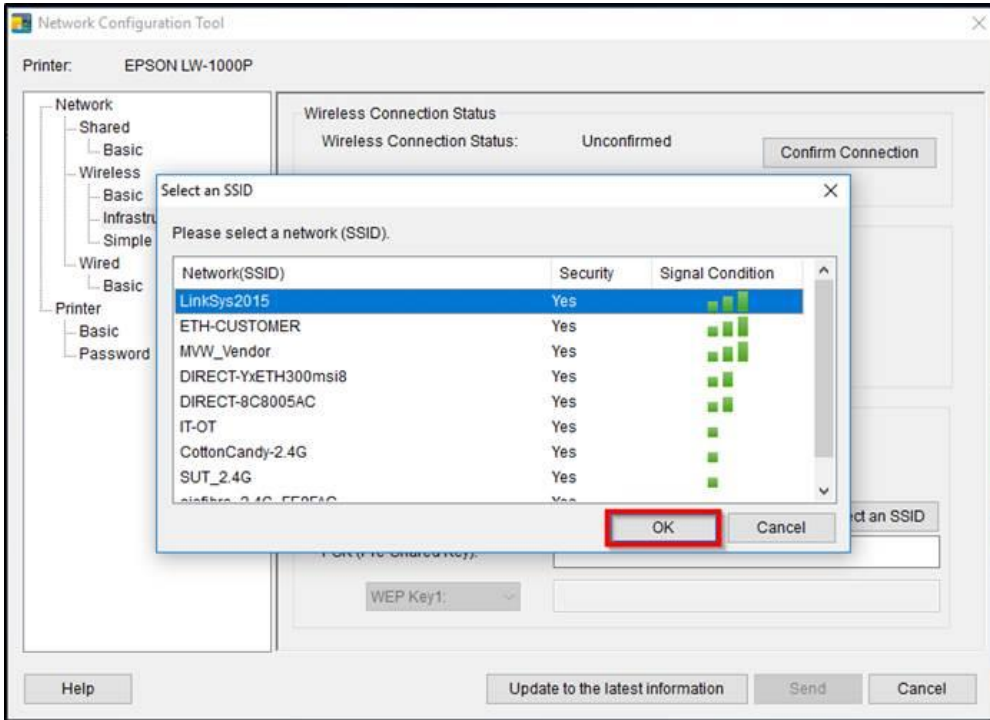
Network Configuration Tool

Printer: EPSON LW-1000P

Network
Shared
Basic
Wireless
Basic
Infrastru
Simple
Wired
Basic
Printer
Basic
Password

Wireless Connection Status
Wireless Connection Status: Unconfirmed
Confirm Connection

Select an SSID
Please select a network (SSID).

| Network(SSID) | Security | Signal Condition |
|---|---|---|
| LinkSys2015 | Yes | |
| ETH-CUSTOMER | Yes | |
| MVW_Vendor | Yes | |
| DIRECT-YxETH300msi8 | Yes | |
| DIRECT-8C8005AC | Yes | |
| IT-OT | Yes | |
| CottonCandy-2.4G | Yes | |
| SUT_2.4G | Yes | |
| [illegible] | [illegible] | |

OK
Cancel

ct an SSID
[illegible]
WEP Key1:

Help
Update to the latest information
Send
Cancel